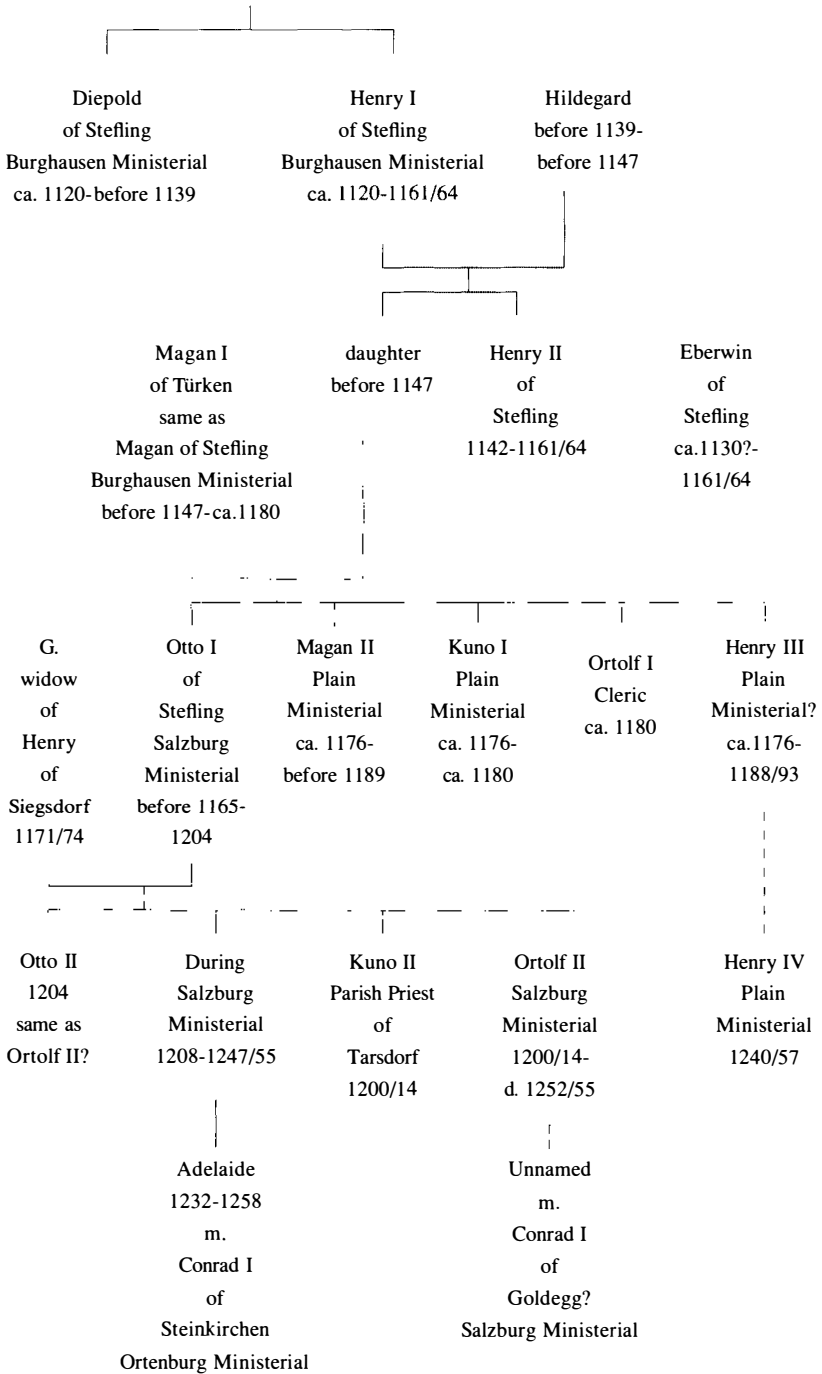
Diepold of Stefling Burghausen Ministerial ca. 1120-before 1139

Henry I of Stefling Burghausen Ministerial ca. 1120-1161/64

Hildegard before 1139-before 1147

Magan I of Türken same as Magan of Stefling Burghausen Ministerial before 1147-ca.1180

daughter before 1147

Henry II of Stefling 1142-1161/64

Eberwin of Stefling ca.1130?-1161/64

G. widow of Henry of Siegsdorf 1171/74

Otto I of Stefling Salzburg Ministerial before 1165-1204

Magan II Plain Ministerial ca. 1176-before 1189

Kuno I Plain Ministerial ca. 1176-ca. 1180

Ortolf I Cleric ca. 1180

Henry III Plain Ministerial? ca.1176-1188/93

Otto II 1204 same as Ortolf II?

During Salzburg Ministerial 1208-1247/55

Kuno II Parish Priest of Tarsdorf 1200/14

Ortolf II Salzburg Ministerial 1200/14-d. 1252/55

Henry IV Plain Ministerial 1240/57

Adelaide 1232-1258 m. Conrad I of Steinkirchen Ortenburg Ministerial

Unnamed m. Conrad I of Goldegg? Salzburg Ministerial